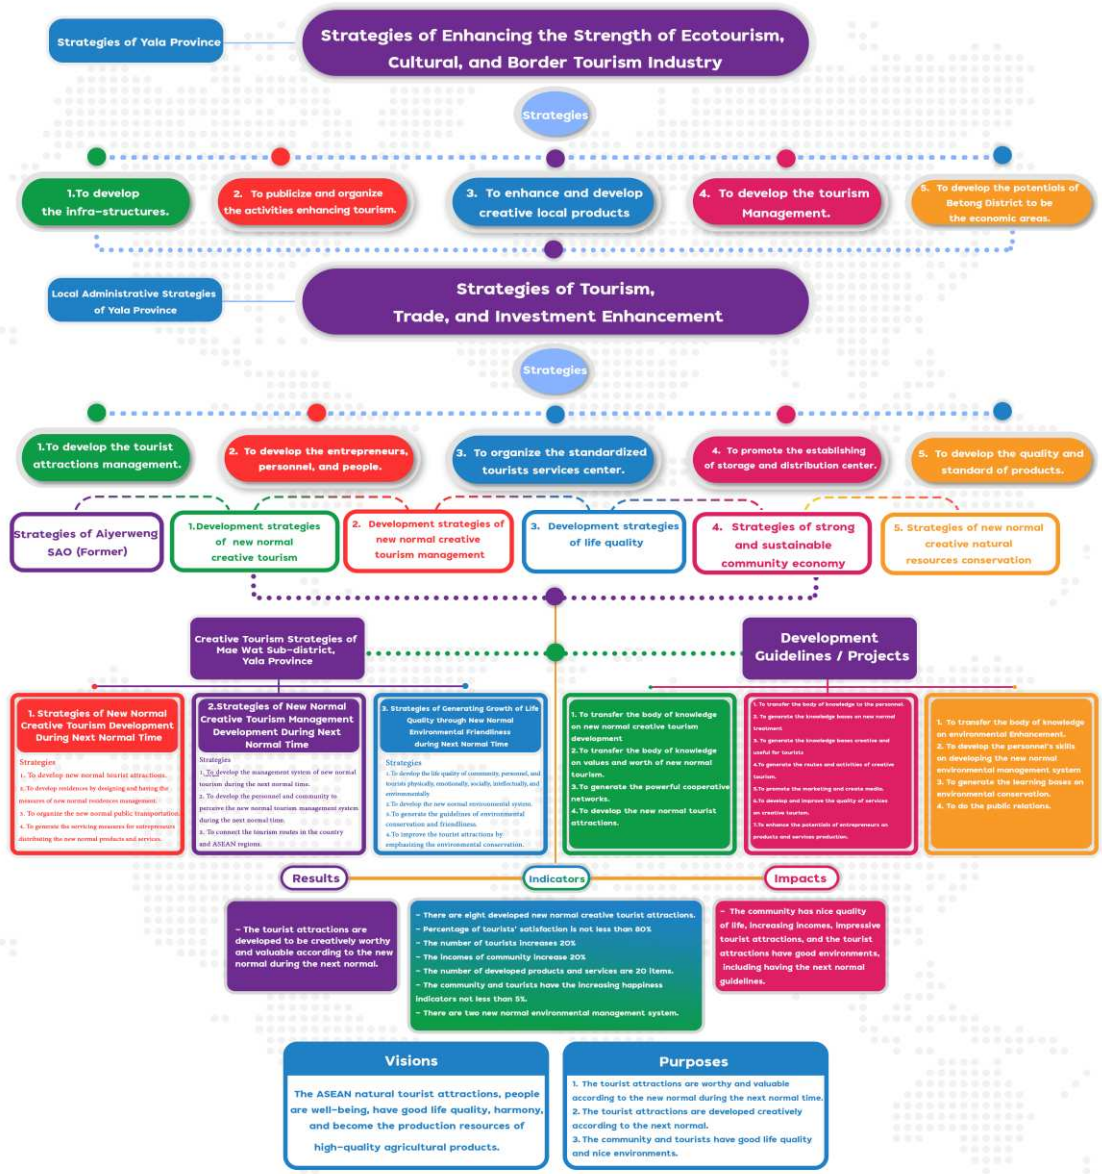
Strategies of Yala Province

Strategies of Enhancing the Strength of Ecotourism, Cultural, and Border Tourism Industry

Strategies

1.To develop the infra-structures.

2. To publicize and organize the activities enhancing tourism.

3. To enhance and develop creative local products

4. To develop the tourism Management.

5. To develop the potentials of Betong District to be the economic areas.

Local Administrative Strategies of Yala Province

Strategies of Tourism, Trade, and Investment Enhancement

Strategies

1.To develop the tourist attractions management.

2. To develop the entrepreneurs, personnel, and people.

3. To organize the standardized tourists services center.

4. To promote the establishing of storage and distribution center.

5. To develop the quality and standard of products.

Strategies of Aiyerweng SAO (Former)

1.Development strategies of new normal creative tourism

2. Development strategies of new normal creative tourism management

3. Development strategies of life quality

4. Strategies of strong and sustainable community economy

5. Strategies of new normal creative natural resources conservation

Creative Tourism Strategies of Mae Wat Sub-district, Yala Province

Development Guidelines / Projects

1. Strategies of New Normal Creative Tourism Development During Next Normal Time

Strategies
1. To develop new normal tourist attractions.
2. To develop residences by designing and basing the measures of new normal residences management.
3. To organize the new normal public transportation.
4. To generate the servicing measures for entrepreneurs distributing the new normal products and services.

2.Strategies of New Normal Creative Tourism Management Development During Next Normal Time

Strategies
1. To develop the management system of new normal tourism during the next normal time.
2. To develop the personnel and community to perceive the new normal tourism management system during the next normal time.
3. To connect the tourism routes in the country and ASEAN regions.

3. Strategies of Generating Growth of Life Quality through New Normal Environmental Friendliness during Next Normal Time

Strategies
1. To develop the life quality of community, personnel, and tourists physically, emotionally, socially, intellectually, and environmentally.
2. To develop the new normal environmental system.
3. To generate the guidelines of environmental conservation and friendliness.
4. To improve the tourist attractions by emphasizing the environmental conservation.

1. To transfer the body of knowledge on new normal creative tourism development
2. To transfer the body of knowledge on values and worth of new normal tourism.
3. To generate the powerful cooperative networks.
4. To develop the new normal tourist attractions.

1. To transfer the body of knowledge to the personnel.
2. To generate the knowledge bases on new normal treatment
3. To generate the knowledge bases creative and useful for tourists
4. To generate the routes and activities of creative tourism.
5. To promote the marketing and create media.
6. To develop and improve the quality of services on creative tourism.
7. To enhance the potentials of entrepreneurs on products and services production.

1. To transfer the body of knowledge on environmental Enhancement.
2. To develop the personnel's skills on developing the new normal environmental management system
3. To generate the learning bases on environmental conservation.
4. To do the public relations.

Results

Indicators

Impacts

- The tourist attractions are developed to be creatively worthy and valuable according to the new normal during the next normal.

- There are eight developed new normal creative tourist attractions.
- Percentage of tourists' satisfaction is not less than 80%
- The number of tourists increases 20%
- The incomes of community increase 20%
- The number of developed products and services are 20 items.
- The community and tourists have the increasing happiness indicators not less than 5%.
- There are two new normal environmental management system.

- The community has nice quality of life, increasing incomes, impressive tourist attractions, and the tourist attractions have good environments, including having the next normal guidelines.

Visions

The ASEAN natural tourist attractions, people are well-being, have good life quality, harmony, and become the production resources of high-quality agricultural products.

Purposes

1. The tourist attractions are worthy and valuable according to the new normal during the next normal time.
2. The tourist attractions are developed creatively according to the next normal.
3. The community and tourists have good life quality and nice environments.